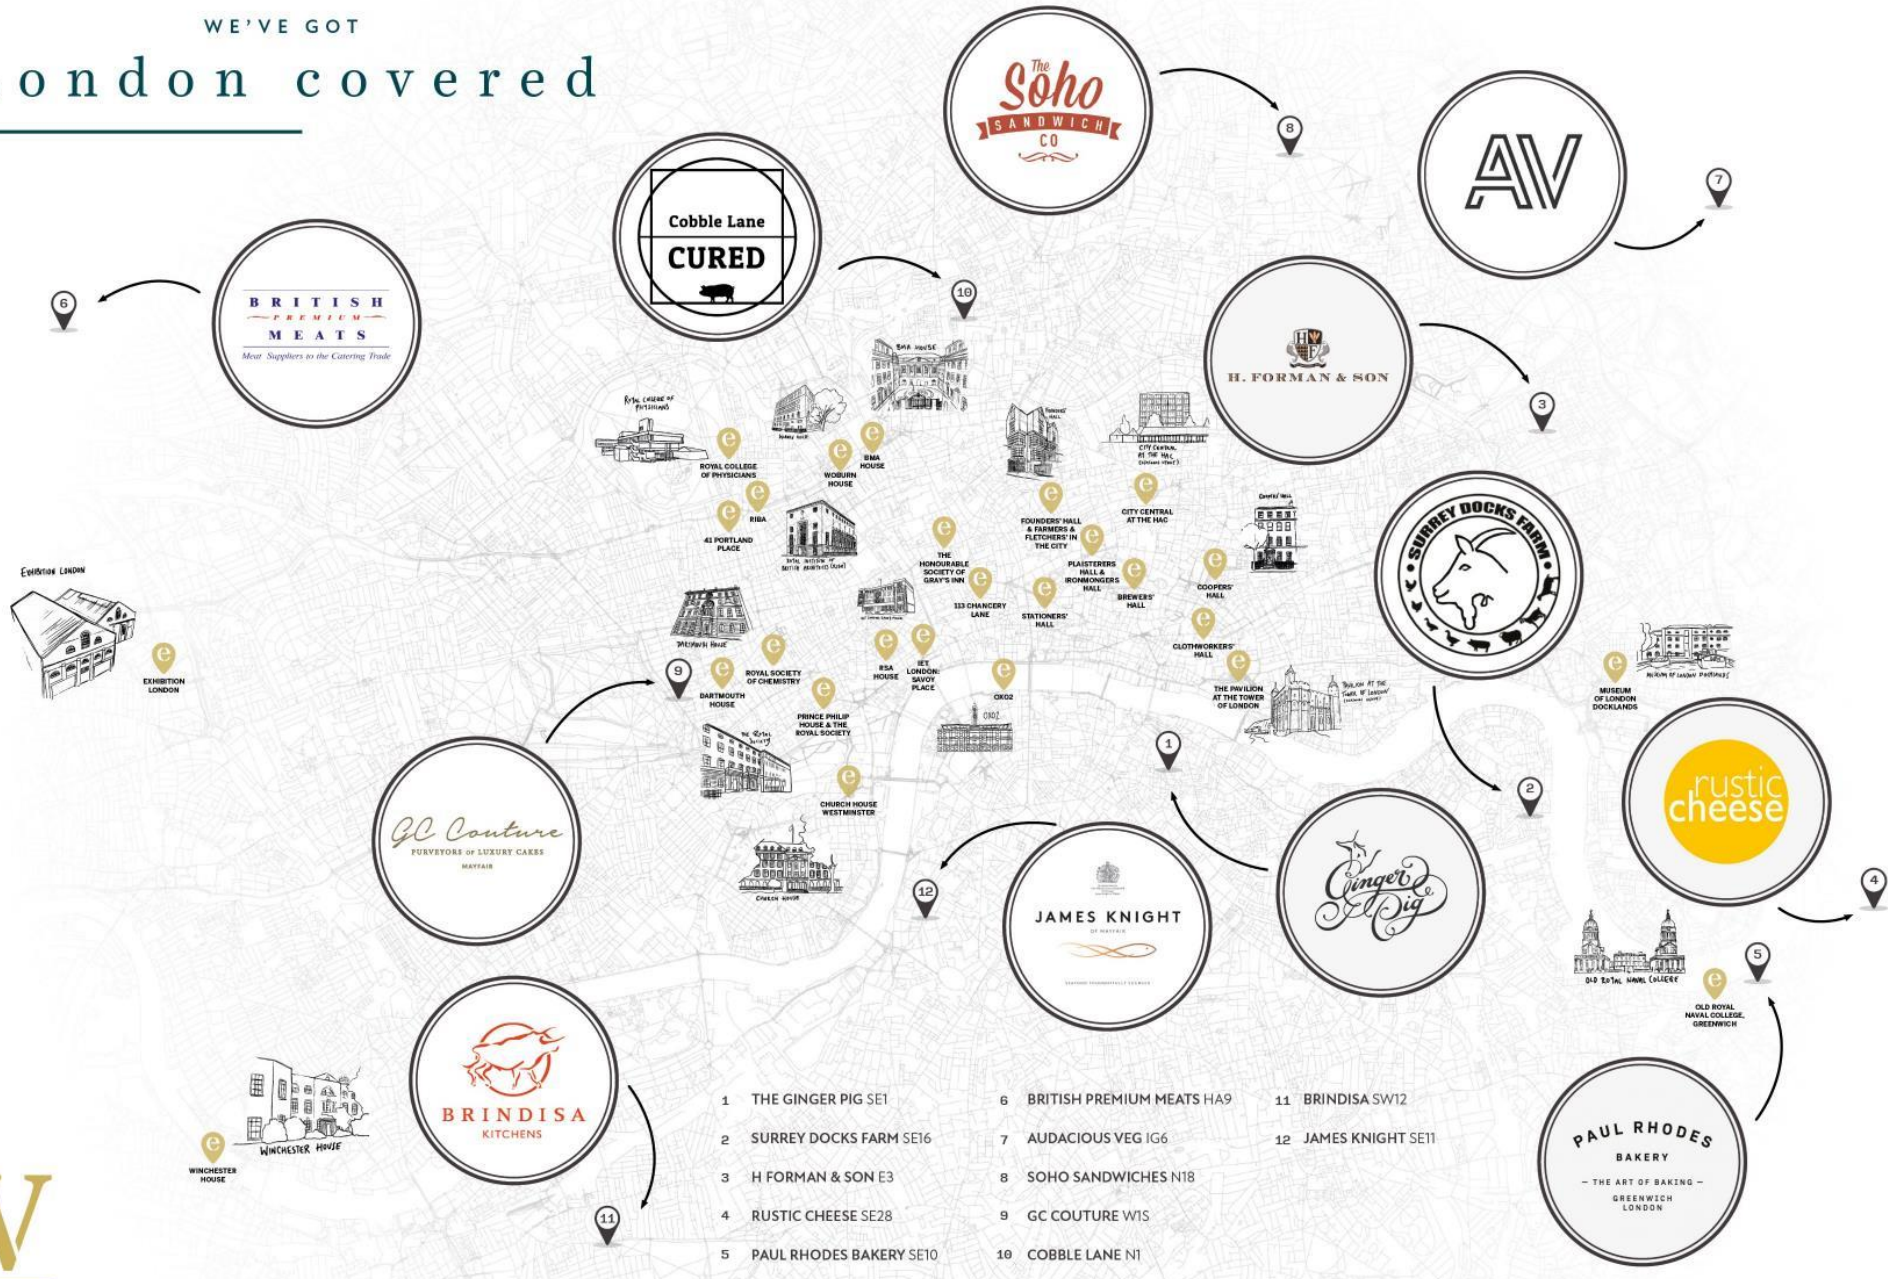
WE'VE GOT
ondon covered

The Soho SANDWICH CO

AV

Cobble Lane CURED

BRITISH PREMIUM MEATS
Meat Suppliers to the Catering Trade

H. FORMAN & SON

SURREY DOCKS FARM

rustic cheese

GC Couture
PURVEYORS OF LUXURY CAKES
MAYFAIR

JAMES KNIGHT
OF MAYFAIR

Ginger Pig

BRINDISA
KITCHENS

PAUL RHODES
BAKERY
— THE ART OF BAKING —
GREENWICH
LONDON

8 7 6 10 3 9 1 2 12 4 5 11

BMA HOUSE
ROYAL COLLEGE OF PHYSICIANS
WOBURN HOUSE
BMA HOUSE
RIBA
41 PORTLAND PLACE
FOUNDERS' HALL & FARMERS & FLETCHERS' IN THE CITY
CITY CENTRAL AT THE HAC
THE HONOURABLE SOCIETY OF GRAY'S INN
PLAISTERERS HALL & IRONMONGERS HALL
BREWERS' HALL
COOPERS' HALL
113 CHANCERY LANE
STATIONERS' HALL
CLOTHWORKERS' HALL
EXHIBITION LONDON
Exhibition London
ROYAL SOCIETY OF CHEMISTRY
DARTMOUTH HOUSE
RSA HOUSE
IET LONDON: SAVOY PLACE
OXO2
THE PAVILION AT THE TOWER OF LONDON
MUSEUM OF LONDON DOCKLANDS
PRINCE PHILIP HOUSE & THE ROYAL SOCIETY
CHURCH HOUSE WESTMINSTER
Church House
Dartmouth House
OLD ROYAL NAVAL COLLEGE, GREENWICH
Old Royal Naval College
WINCHESTER HOUSE
Winchester House

1 THE GINGER PIG SE1
2 SURREY DOCKS FARM SE16
3 H FORMAN & SON E3
4 RUSTIC CHEESE SE28
5 PAUL RHODES BAKERY SE10
6 BRITISH PREMIUM MEATS HA9
7 AUDACIOUS VEG IG6
8 SOHO SANDWICHES N18
9 GC COUTURE W1S
10 COBBLE LANE N1
11 BRINDISA SW12
12 JAMES KNIGHT SE11